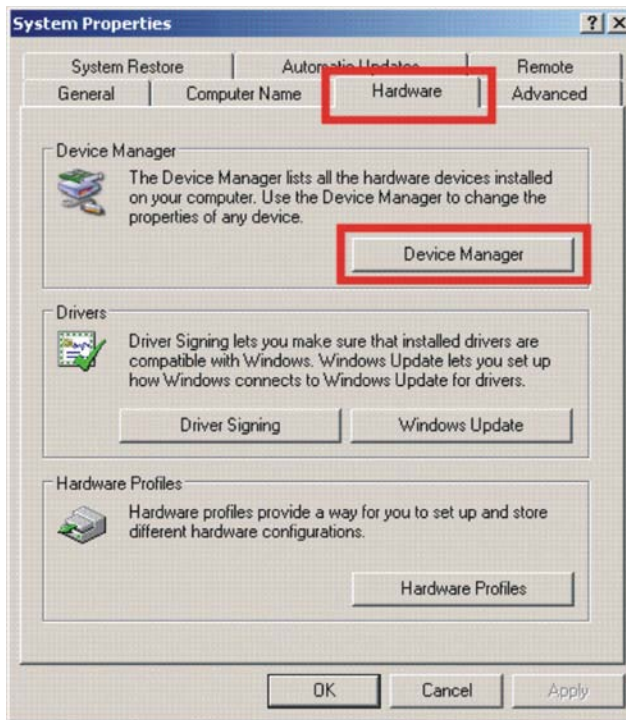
System Properties

? X

System Restore | Automatic Updates | Remote

General | Computer Name | Hardware | Advanced

Device Manager

The Device Manager lists all the hardware devices installed on your computer. Use the Device Manager to change the properties of any device.

Device Manager

Drivers

Driver Signing lets you make sure that installed drivers are compatible with Windows. Windows Update lets you set up how Windows connects to Windows Update for drivers.

Driver Signing

Windows Update

Hardware Profiles

Hardware profiles provide a way for you to set up and store different hardware configurations.

Hardware Profiles

OK

Cancel

Apply